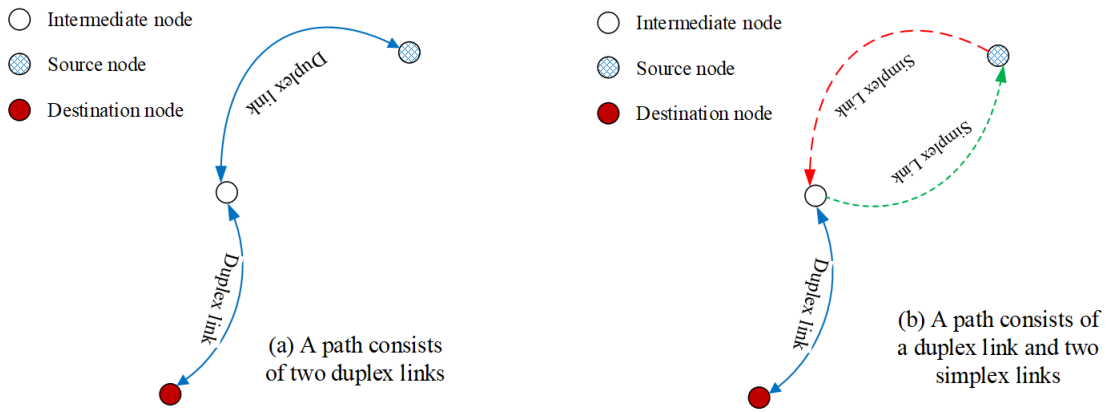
Intermediate node

Source node

Destination node

Duplex link

Duplex link

(a) A path consists of two duplex links

Intermediate node

Source node

Destination node

Simplex Link

Simplex Link

Duplex link

(b) A path consists of a duplex link and two simplex links